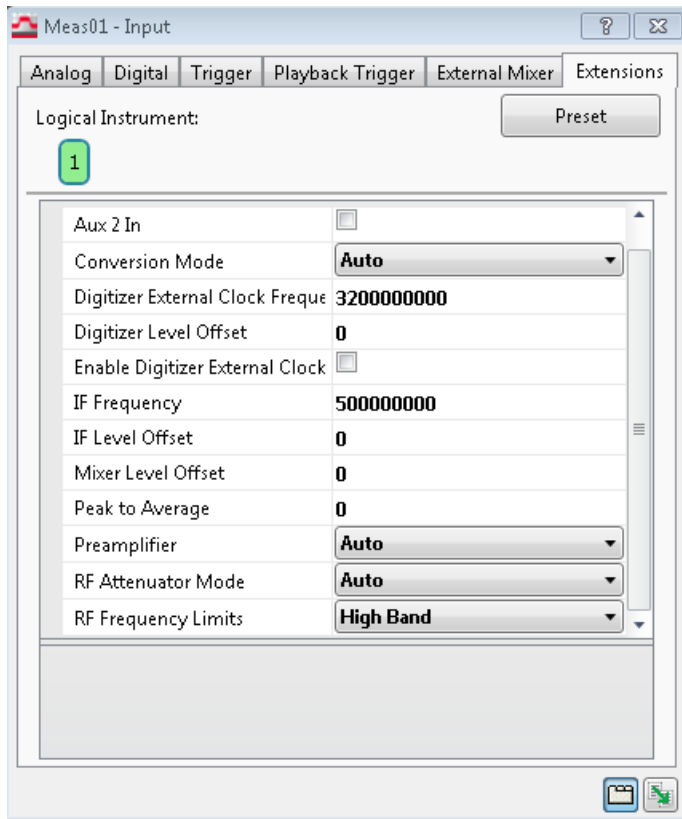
Meas01 - Input

?

Analog | Digital | Trigger | Playback Trigger | External Mixer | Extensions

Logical Instrument:

Preset

1

| | |
|---|---|
| Aux 2 In | |
| Conversion Mode | Auto |
| Digitizer External Clock Freque | 3200000000 |
| Digitizer Level Offset | 0 |
| Enable Digitizer External Clock | |
| IF Frequency | 500000000 |
| IF Level Offset | 0 |
| Mixer Level Offset | 0 |
| Peak to Average | 0 |
| Preamplifier | Auto |
| RF Attenuator Mode | Auto |
| RF Frequency Limits | High Band |